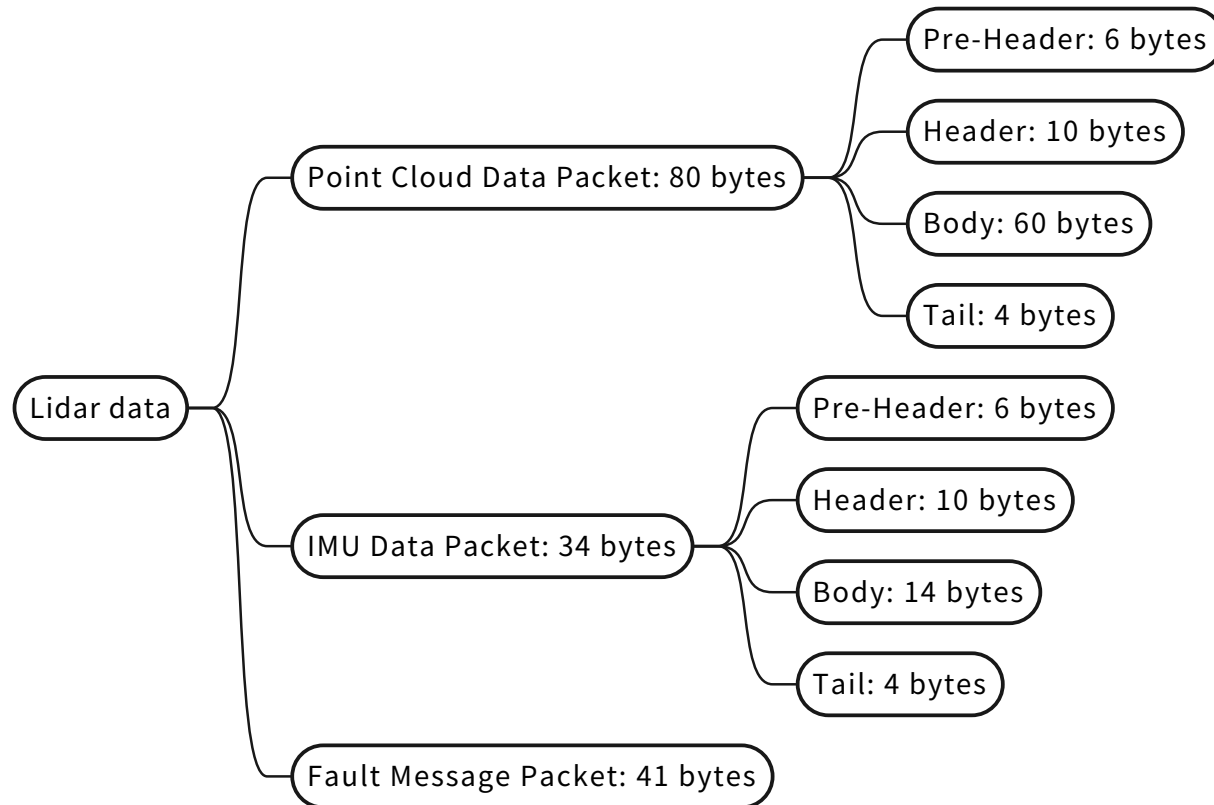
Lidar data

Point Cloud Data Packet: 80 bytes

Pre-Header: 6 bytes

Header: 10 bytes

Body: 60 bytes

Tail: 4 bytes

IMU Data Packet: 34 bytes

Pre-Header: 6 bytes

Header: 10 bytes

Body: 14 bytes

Tail: 4 bytes

Fault Message Packet: 41 bytes